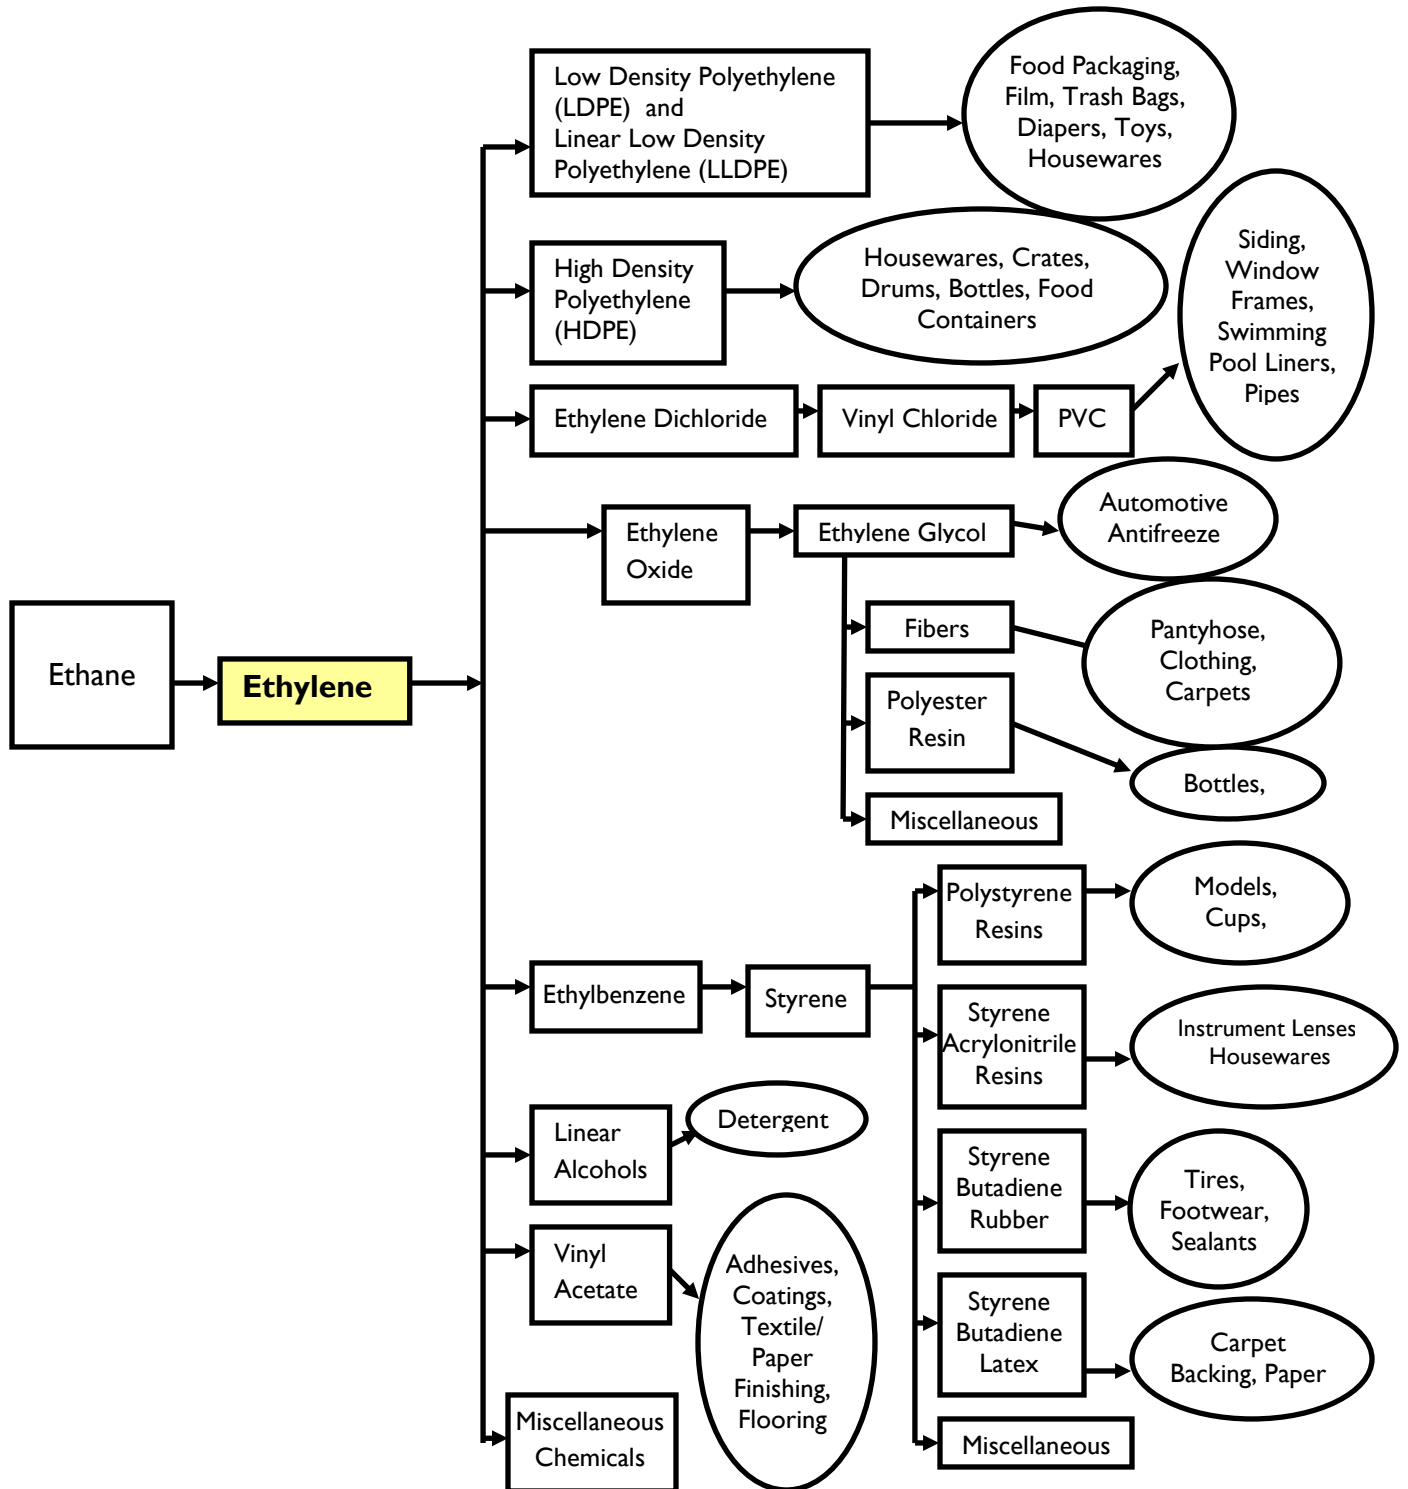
Ethane

Ethylene

Low Density Polyethylene (LDPE) and Linear Low Density Polyethylene (LLDPE)

Food Packaging, Film, Trash Bags, Diapers, Toys, Housewares

High Density Polyethylene (HDPE)

Housewares, Crates, Drums, Bottles, Food Containers

Siding, Window Frames, Swimming Pool Liners, Pipes

Ethylene Dichloride

Vinyl Chloride

PVC

Ethylene Oxide

Ethylene Glycol

Automotive Antifreeze

Fibers

Pantyhose, Clothing, Carpets

Polyester Resin

Bottles,

Miscellaneous

Polystyrene Resins

Models, Cups,

Ethylbenzene

Styrene

Styrene Acrylonitrile Resins

Instrument Lenses Housewares

Linear Alcohols

Detergent

Styrene Butadiene Rubber

Tires, Footwear, Sealants

Vinyl Acetate

Adhesives, Coatings, Textile/ Paper Finishing, Flooring

Styrene Butadiene Latex

Carpet Backing, Paper

Miscellaneous Chemicals

Miscellaneous